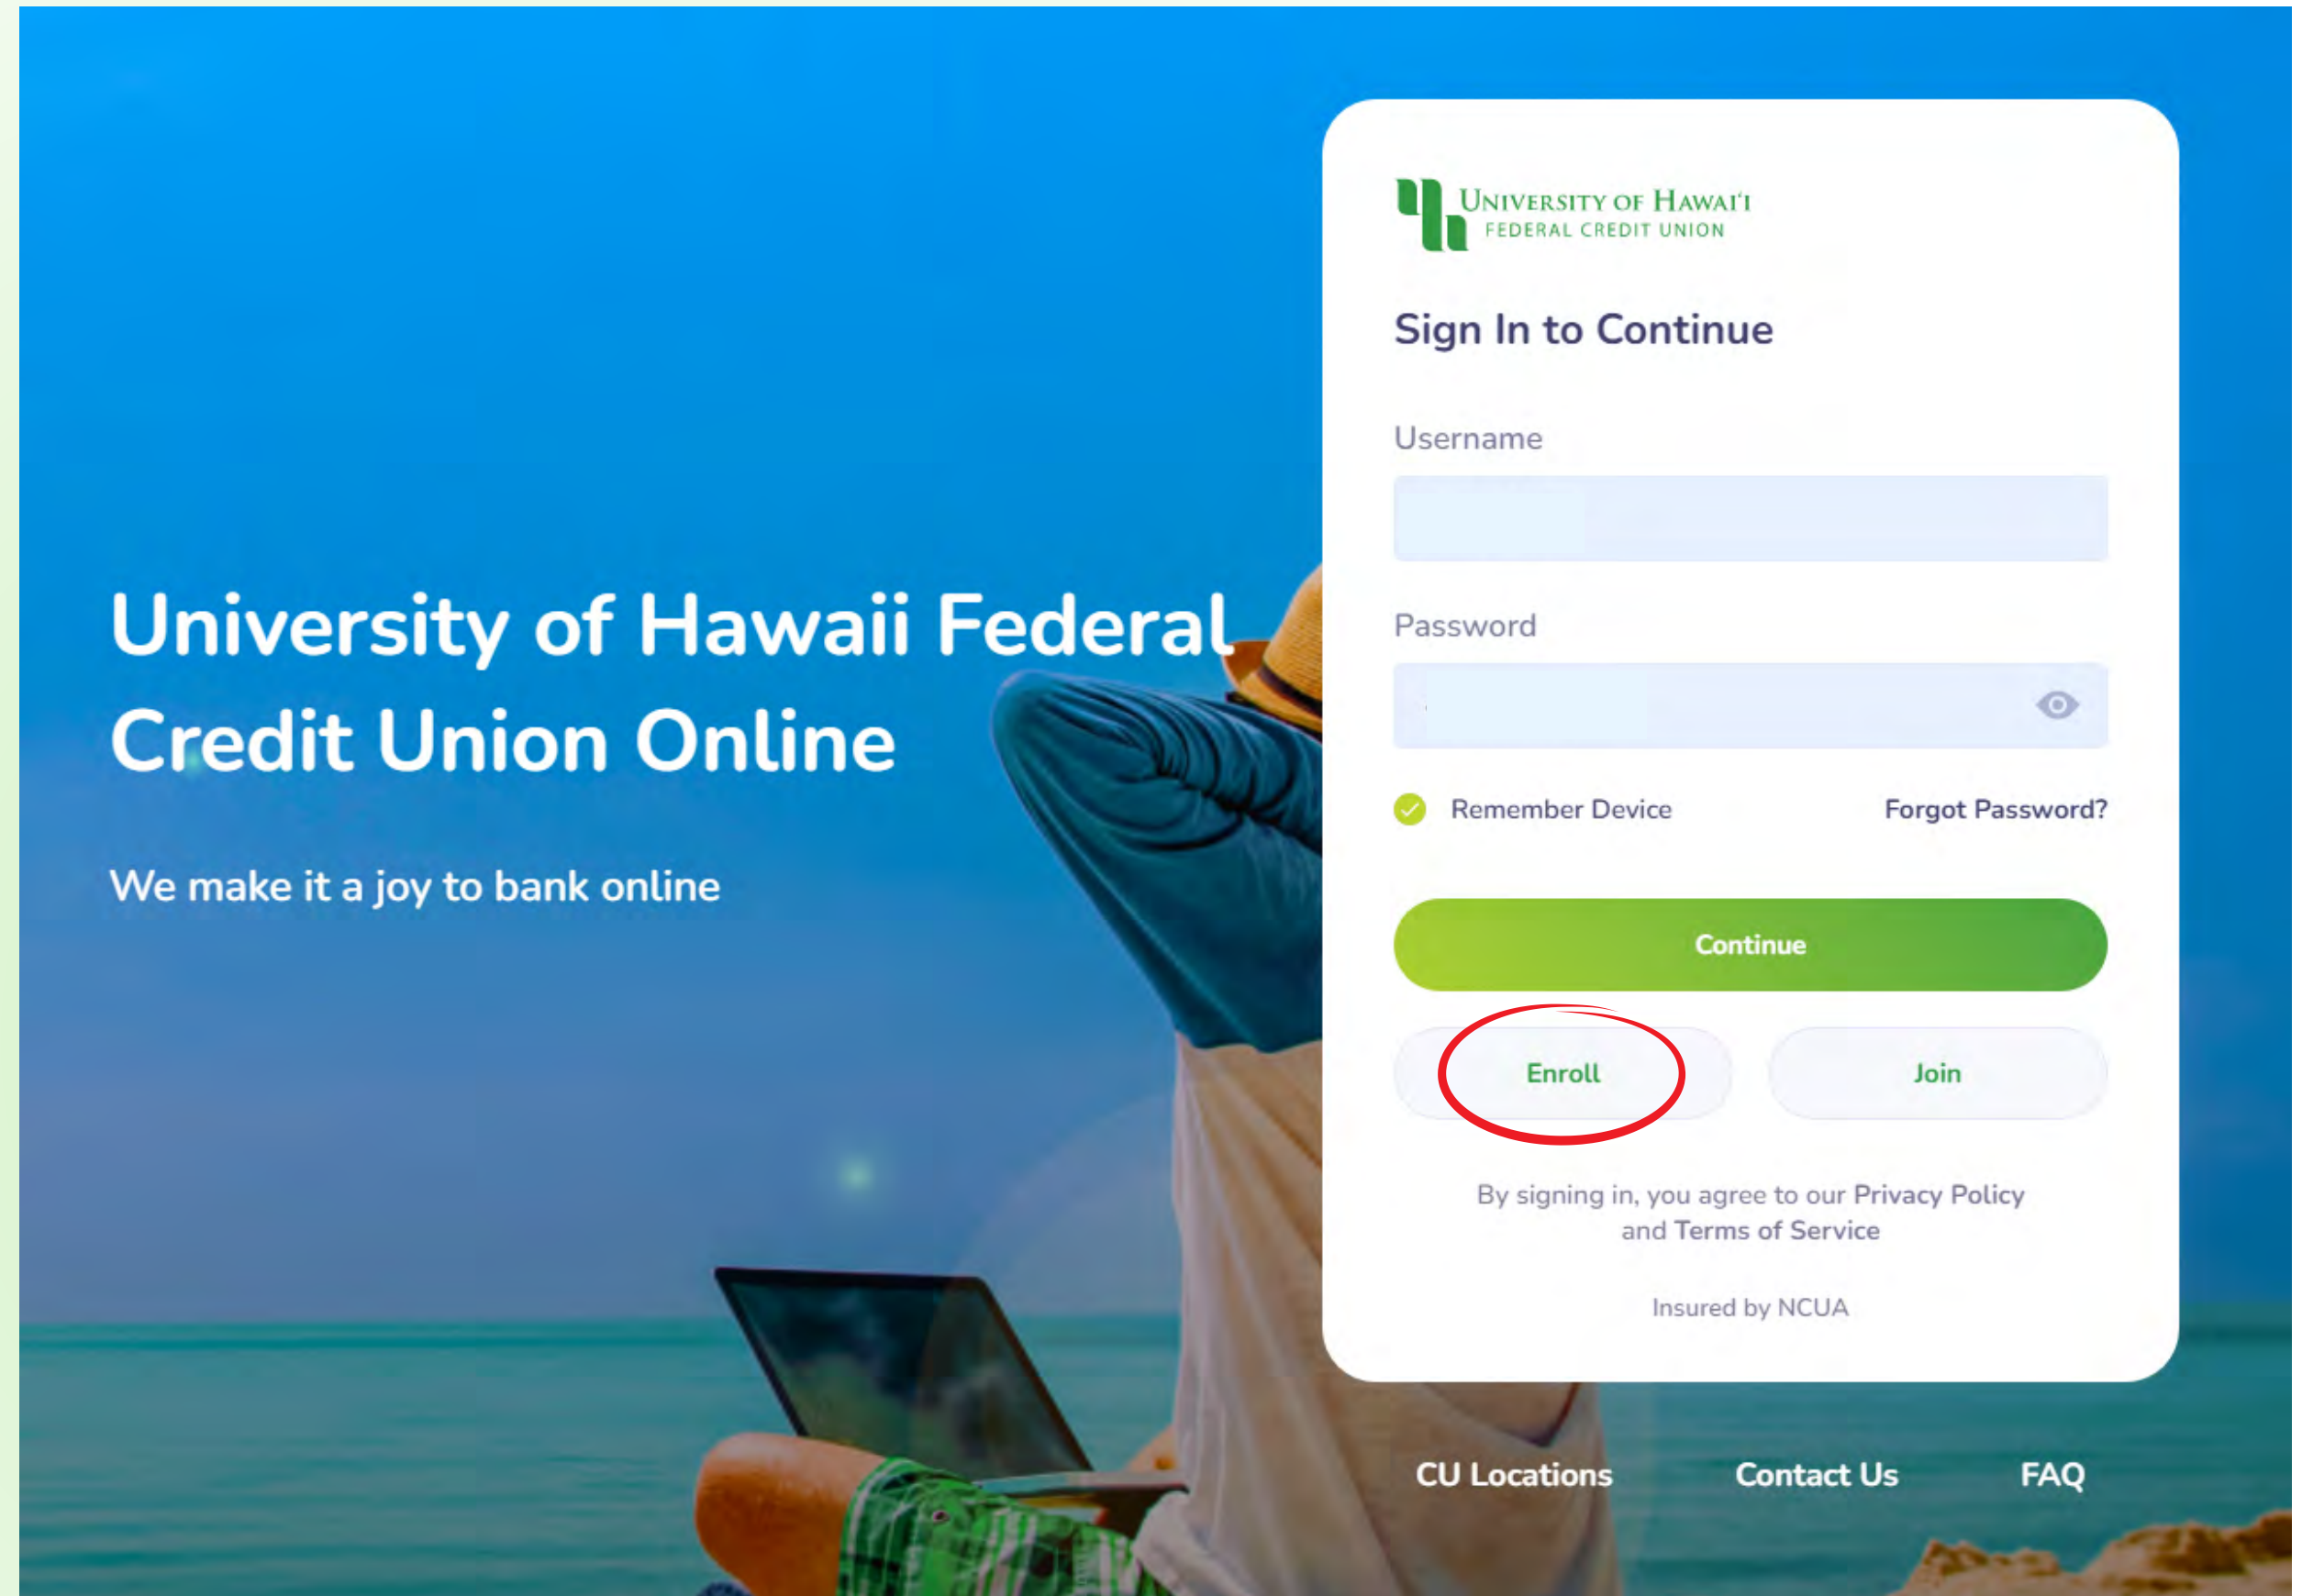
University of Hawaii Federal Credit Union Online

We make it a joy to bank online

UNIVERSITY OF HAWAI'I
FEDERAL CREDIT UNION

Sign In to Continue

Username

Password

Remember Device

Forgot Password?

Continue

Enroll

Join

By signing in, you agree to our Privacy Policy and Terms of Service

Insured by NCUA

CU Locations

Contact Us

FAQ